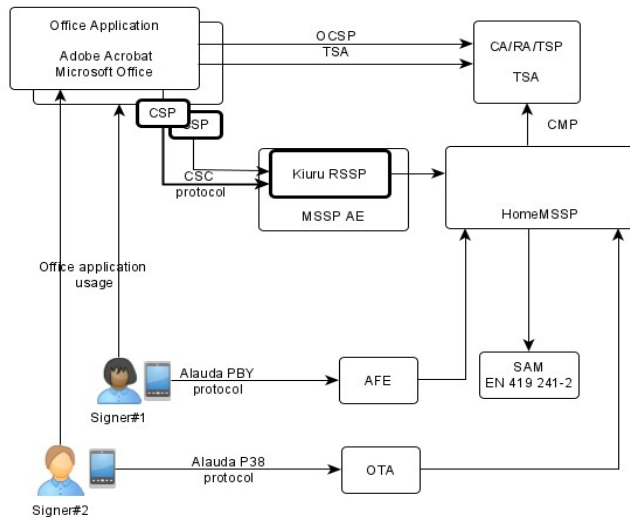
Office Application

Adobe Acrobat
Microsoft Office

OCSP
TSA

CA/RA/TSP

TSA

CSP
SP

CMP

CSC
protocol

Kiuru RSSP

MSSP AE

HomeMSSP

Office application
usage

Alauda PBY
protocol

AFE

SAM
EN 419 241-2

Signer#1

Alauda P38
protocol

OTA

Signer#2